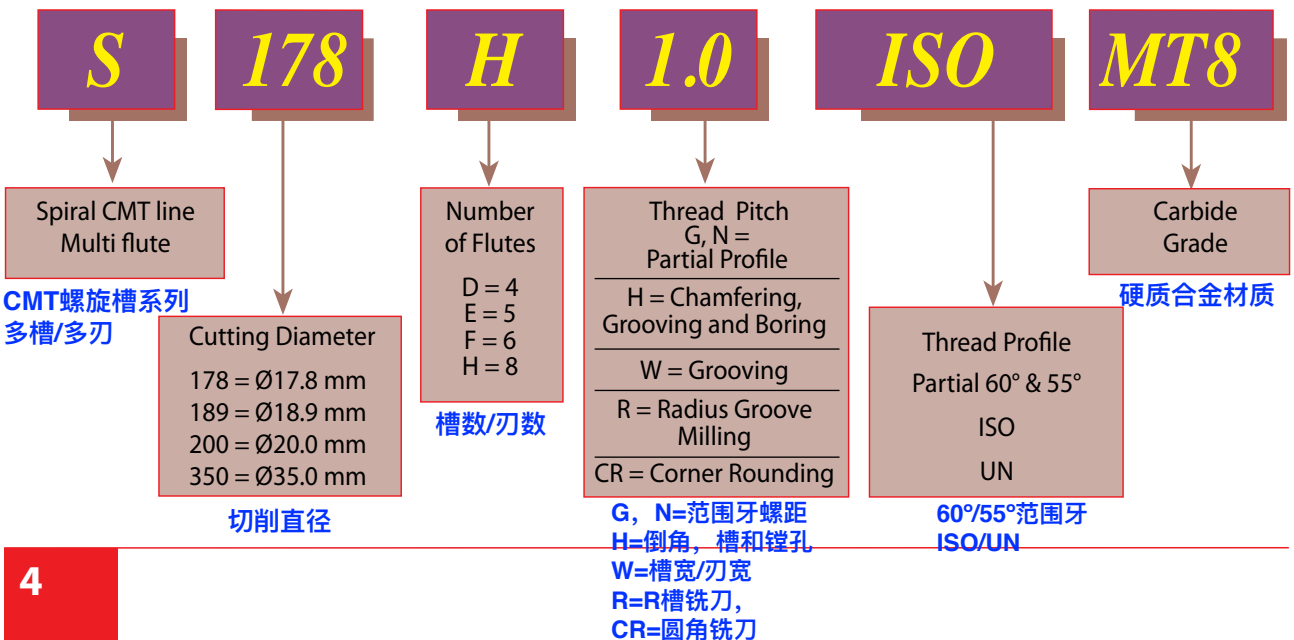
S 178 H 1.0 ISO MT8

Spiral CMT line
Multi flute

CMT螺旋槽系列
多槽/多刃

Cutting Diameter

178 = Ø17.8 mm
189 = Ø18.9 mm
200 = Ø20.0 mm
350 = Ø35.0 mm

切削直径

Number of Flutes

D = 4
E = 5
F = 6
H = 8

槽数/刃数

Thread Pitch
G, N =
Partial Profile

H = Chamfering, Grooving and Boring

W = Grooving

R = Radius Groove Milling

CR = Corner Rounding

G，N=范围牙螺距
H=倒角，槽和镗孔
W=槽宽/刃宽
R=R槽铣刀，
CR=圆角铣刀

Thread Profile
Partial 60° & 55°
ISO
UN

60°/55°范围牙
ISO/UN

Carbide
Grade

硬质合金材质

4